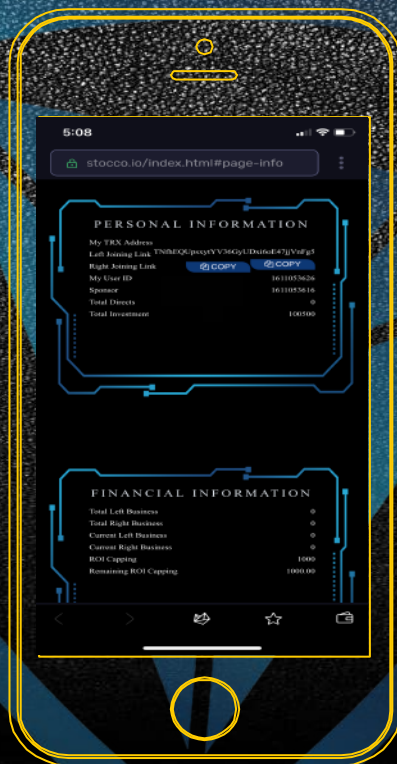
5:08

stocco.io/index.html#page-info

PERSONAL INFORMATION

My TRX Address
Left Joining Link TNfhEQUpcsytYV36GyUDsifoE47jVnFg5
Right Joining Link COPY COPY
My User ID 1611053626
Sponsor 1611053616
Total Directs 0
Total Investment 100500

FINANCIAL INFORMATION

Total Left Business 0
Total Right Business 0
Current Left Business 0
Current Right Business 0
ROI Capping 1000
Remaining ROI Capping 1000.00